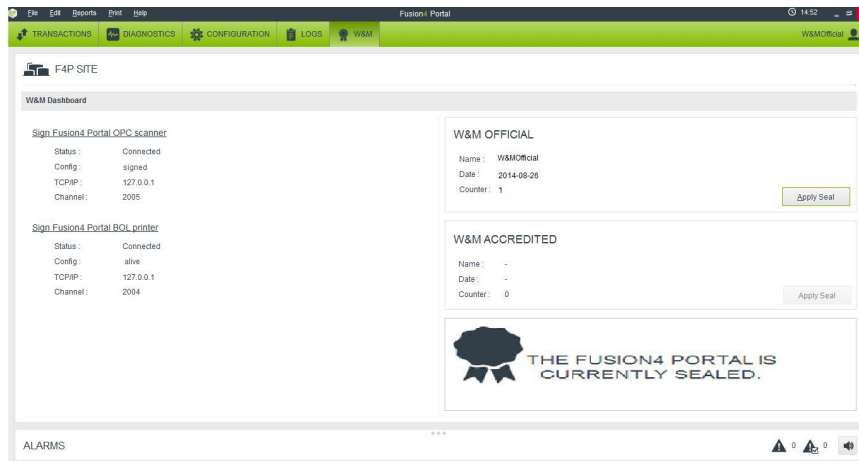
File Edit Reports Print Help

Fusion4 Portal

14:52

TRANSACTIONS DIAGNOSTICS CONFIGURATION LOGS W&M

W&MOfficial

F4P SITE

W&M Dashboard

Sign Fusion4 Portal OPC scanner

| | |
|---|---|
| Status : | Connected |
| Config : | signed |
| TCP/IP : | 127.0.0.1 |
| Channel : | 2005 |

Sign Fusion4 Portal BOL printer

| | |
|---|---|
| Status : | Connected |
| Config : | alive |
| TCP/IP : | 127.0.0.1 |
| Channel : | 2004 |

W&M OFFICIAL

Name : W&MOfficial
Date : 2014-08-26
Counter : 1

Apply Seal

W&M ACCREDITED

Name : -
Date : -
Counter : 0

Apply Seal

THE FUSION4 PORTAL IS CURRENTLY SEALED.

ALARMS

0 0